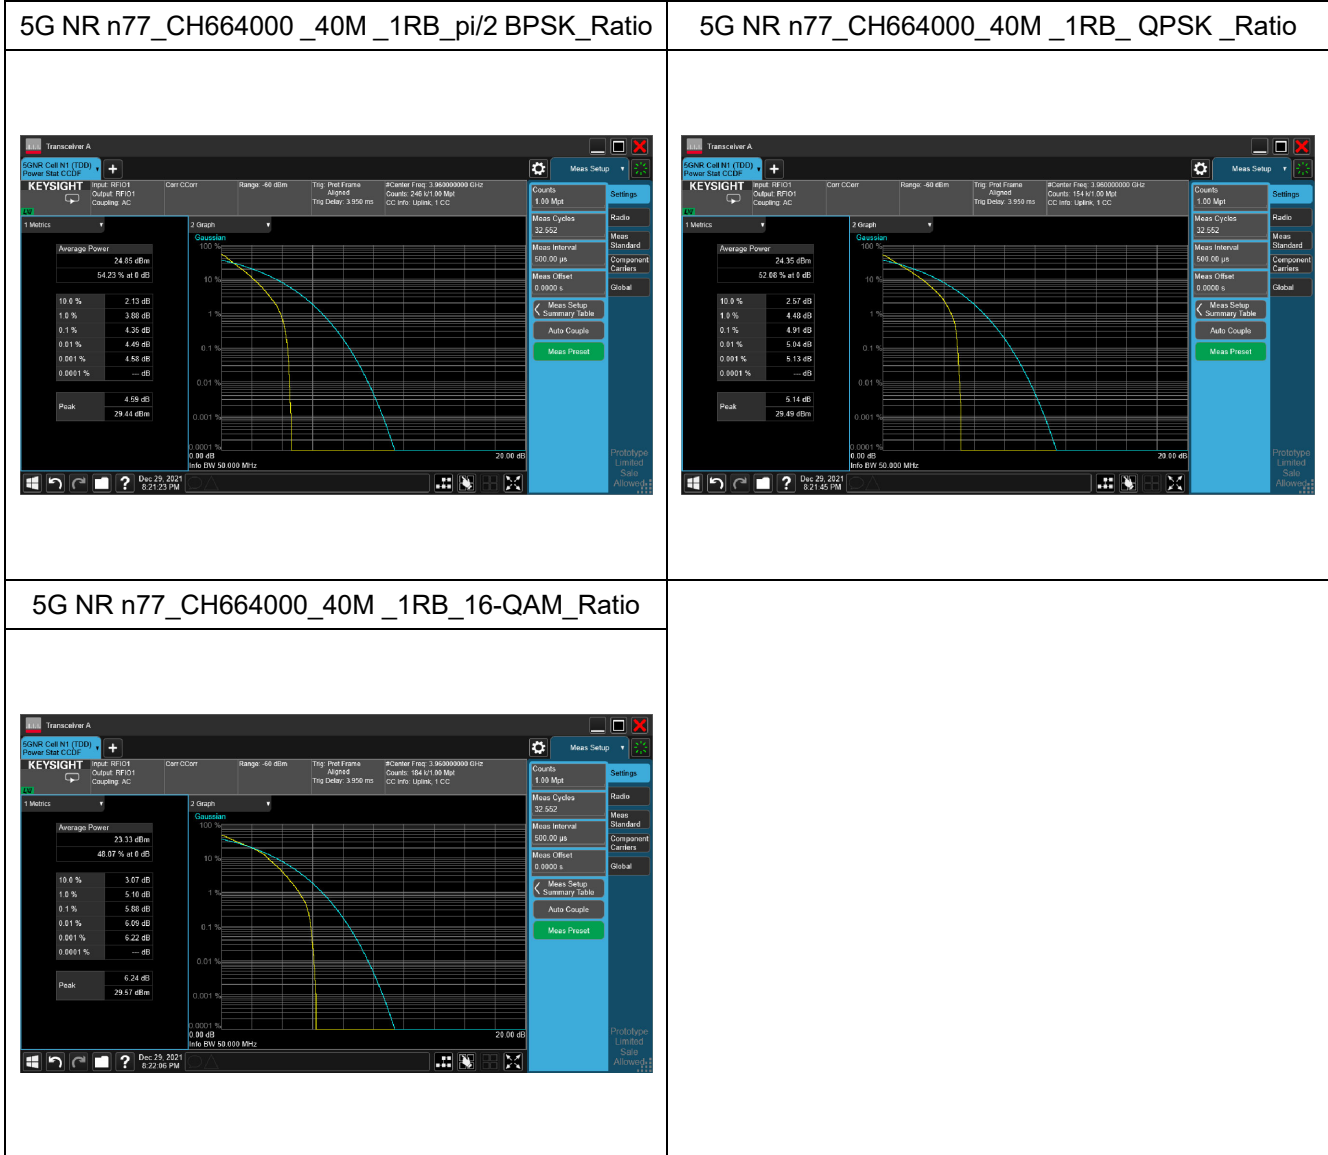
| 5G NR n77_CH664000 _40M _1RB_pi/2 BPSK_Ratio | 5G NR n77_CH664000 _40M _1RB_ QPSK _Ratio |
|---|---|
| Transceiver A<br>5GNR Cell N1 (TDD) Power Stat CCDF<br>Meas Setup<br>KEYSIGHT Input: RF IO1 Output: RF IO1 Coupling: AC<br>Corr CCorr<br>Range: -60 dBm<br>Trig: Prot Frame Aligned Trig Delay: 3.950 ms<br>#Center Freq: 3.960000000 GHz Counts: 246 k/1.00 Mpt CC Info: Uplink, 1 CC<br>1 Metrics<br>2 Graph<br>Gaussian<br>100 %<br>10 %<br>1 %<br>0.1 %<br>0.01 %<br>0.001 %<br>0.0001 %<br>0.00 dB<br>20.00 dB<br>Info BW 50.000 MHz<br>Average Power 24.85 dBm 54.23 % at 0 dB<br>10.0 % 2.13 dB<br>1.0 % 3.88 dB<br>0.1 % 4.36 dB<br>0.01 % 4.49 dB<br>0.001 % 4.58 dB<br>0.0001 % --- dB<br>Peak 4.59 dB 29.44 dBm<br>Counts 1.00 Mpt<br>Meas Cycles 32.552<br>Meas Interval 500.00 µs<br>Meas Offset 0.0000 s<br>Meas Setup Summary Table<br>Auto Couple<br>Meas Preset<br>Settings<br>Radio<br>Meas Standard<br>Component Carriers<br>Global<br>Prototype Limited Sale Allowed<br>Dec 29, 2021 8:21:23 PM | Transceiver A<br>5GNR Cell N1 (TDD) Power Stat CCDF<br>Meas Setup<br>KEYSIGHT Input: RF IO1 Output: RF IO1 Coupling: AC<br>Corr CCorr<br>Range: -60 dBm<br>Trig: Prot Frame Aligned Trig Delay: 3.950 ms<br>#Center Freq: 3.960000000 GHz Counts: 154 k/1.00 Mpt CC Info: Uplink, 1 CC<br>1 Metrics<br>2 Graph<br>Gaussian<br>100 %<br>10 %<br>1 %<br>0.1 %<br>0.01 %<br>0.001 %<br>0.0001 %<br>0.00 dB<br>20.00 dB<br>Info BW 50.000 MHz<br>Average Power 24.35 dBm 52.08 % at 0 dB<br>10.0 % 2.57 dB<br>1.0 % 4.48 dB<br>0.1 % 4.91 dB<br>0.01 % 5.04 dB<br>0.001 % 5.13 dB<br>0.0001 % --- dB<br>Peak 5.14 dB 29.49 dBm<br>Counts 1.00 Mpt<br>Meas Cycles 32.552<br>Meas Interval 500.00 µs<br>Meas Offset 0.0000 s<br>Meas Setup Summary Table<br>Auto Couple<br>Meas Preset<br>Settings<br>Radio<br>Meas Standard<br>Component Carriers<br>Global<br>Prototype Limited Sale Allowed<br>Dec 29, 2021 8:21:45 PM |
| 5G NR n77_CH664000_40M _1RB_16-QAM_Ratio | |
| Transceiver A<br>5GNR Cell N1 (TDD) Power Stat CCDF<br>Meas Setup<br>KEYSIGHT Input: RF IO1 Output: RF IO1 Coupling: AC<br>Corr CCorr<br>Range: -60 dBm<br>Trig: Prot Frame Aligned Trig Delay: 3.950 ms<br>#Center Freq: 3.960000000 GHz Counts: 184 k/1.00 Mpt CC Info: Uplink, 1 CC<br>1 Metrics<br>2 Graph<br>Gaussian<br>100 %<br>10 %<br>1 %<br>0.1 %<br>0.01 %<br>0.001 %<br>0.0001 %<br>0.00 dB<br>20.00 dB<br>Info BW 50.000 MHz<br>Average Power 23.33 dBm 48.07 % at 0 dB<br>10.0 % 3.07 dB<br>1.0 % 5.10 dB<br>0.1 % 5.88 dB<br>0.01 % 6.09 dB<br>0.001 % 6.22 dB<br>0.0001 % --- dB<br>Peak 6.24 dB 29.57 dBm<br>Counts 1.00 Mpt<br>Meas Cycles 32.552<br>Meas Interval 500.00 µs<br>Meas Offset 0.0000 s<br>Meas Setup Summary Table<br>Auto Couple<br>Meas Preset<br>Settings<br>Radio<br>Meas Standard<br>Component Carriers<br>Global<br>Prototype Limited Sale Allowed<br>Dec 29, 2021 8:22:06 PM | |